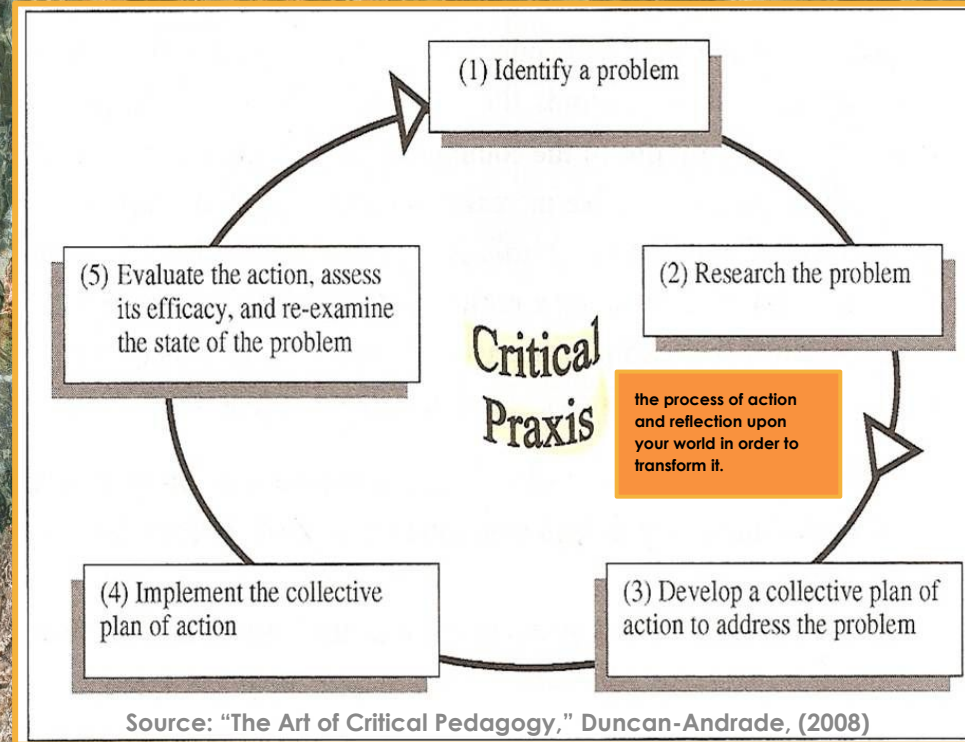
(1) Identify a problem

(5) Evaluate the action, assess its efficacy, and re-examine the state of the problem

(2) Research the problem

Critical Praxis

the process of action and reflection upon your world in order to transform it.

(4) Implement the collective plan of action

(3) Develop a collective plan of action to address the problem

Source: "The Art of Critical Pedagogy," Duncan-Andrade, (2008)